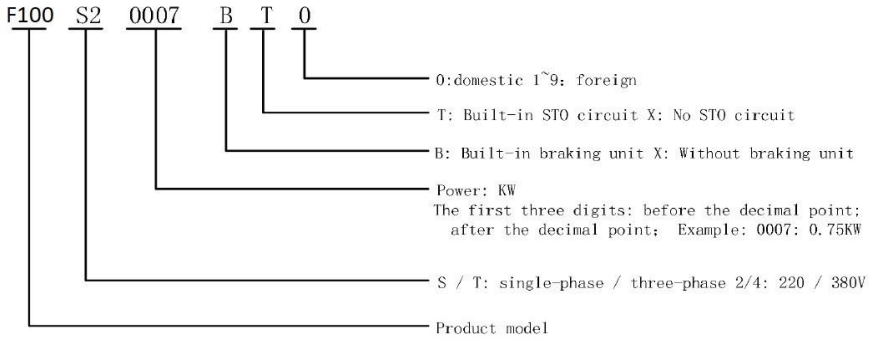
F100 S2 0007 B T 0

0:domestic 1~9: foreign

T: Built-in STO circuit X: No STO circuit

B: Built-in braking unit X: Without braking unit

Power: KW
The first three digits: before the decimal point; after the decimal point; Example: 0007: 0.75KW

S / T: single-phase / three-phase 2/4: 220 / 380V

Product model